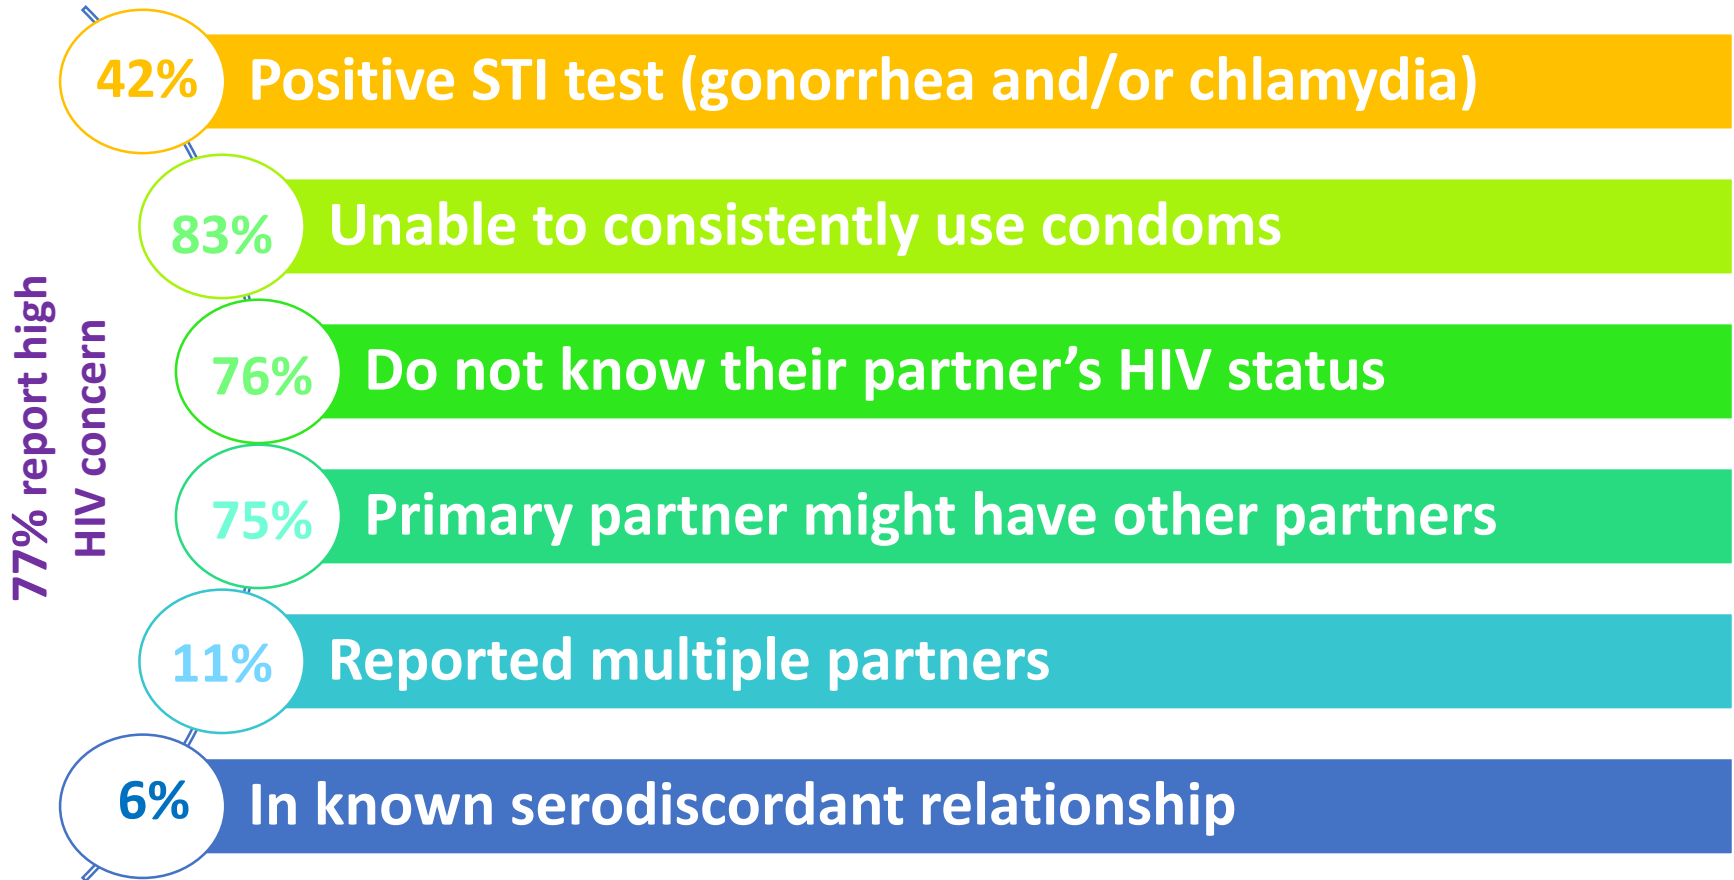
77% report high HIV concern

42% Positive STI test (gonorrhea and/or chlamydia)

83% Unable to consistently use condoms

76% Do not know their partner’s HIV status

75% Primary partner might have other partners

11% Reported multiple partners

6% In known serodiscordant relationship